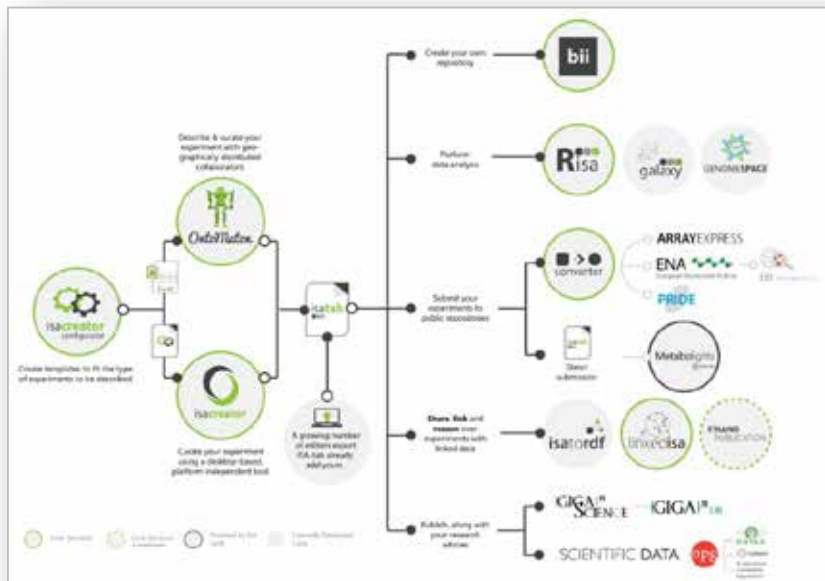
Create your own repository

bii

Perform data analysis

Risa

galaxy

GENOMESPACE

Describe & curate your experiment with geographically distributed collaborators

OntoMaton

isacreator configurator

Create templates to fit the type of experiments to be described

isatab

Submit your experiments to public repositories

converter

ARRAYEXPRESS

ENA

PRIDE

Direct submission

Metabolights

isacreator

Curate your experiment using a desktop-based, platform independent tool

A growing number of utilities export ISA-Tab already, add yours

Share, link and reason over experiments with linked data

isatordf

linkedisa

Publish, along with your research articles

GIGA SCIENCE

GIGA DB

SCIENTIFIC DATA

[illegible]